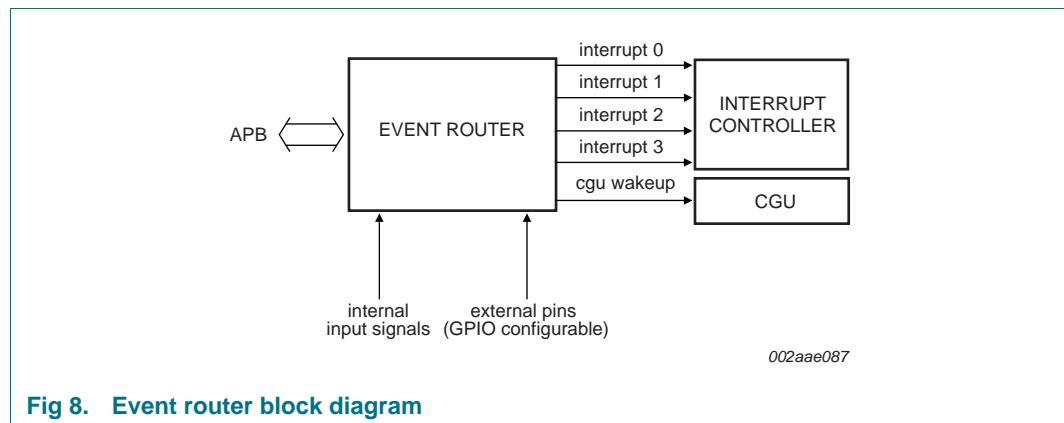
APB

EVENT ROUTER

interrupt 0

interrupt 1

interrupt 2

interrupt 3

INTERRUPT CONTROLLER

cgu wakeup

CGU

internal input signals

external pins (GPIO configurable)

002aae087

Fig 8. Event router block diagram